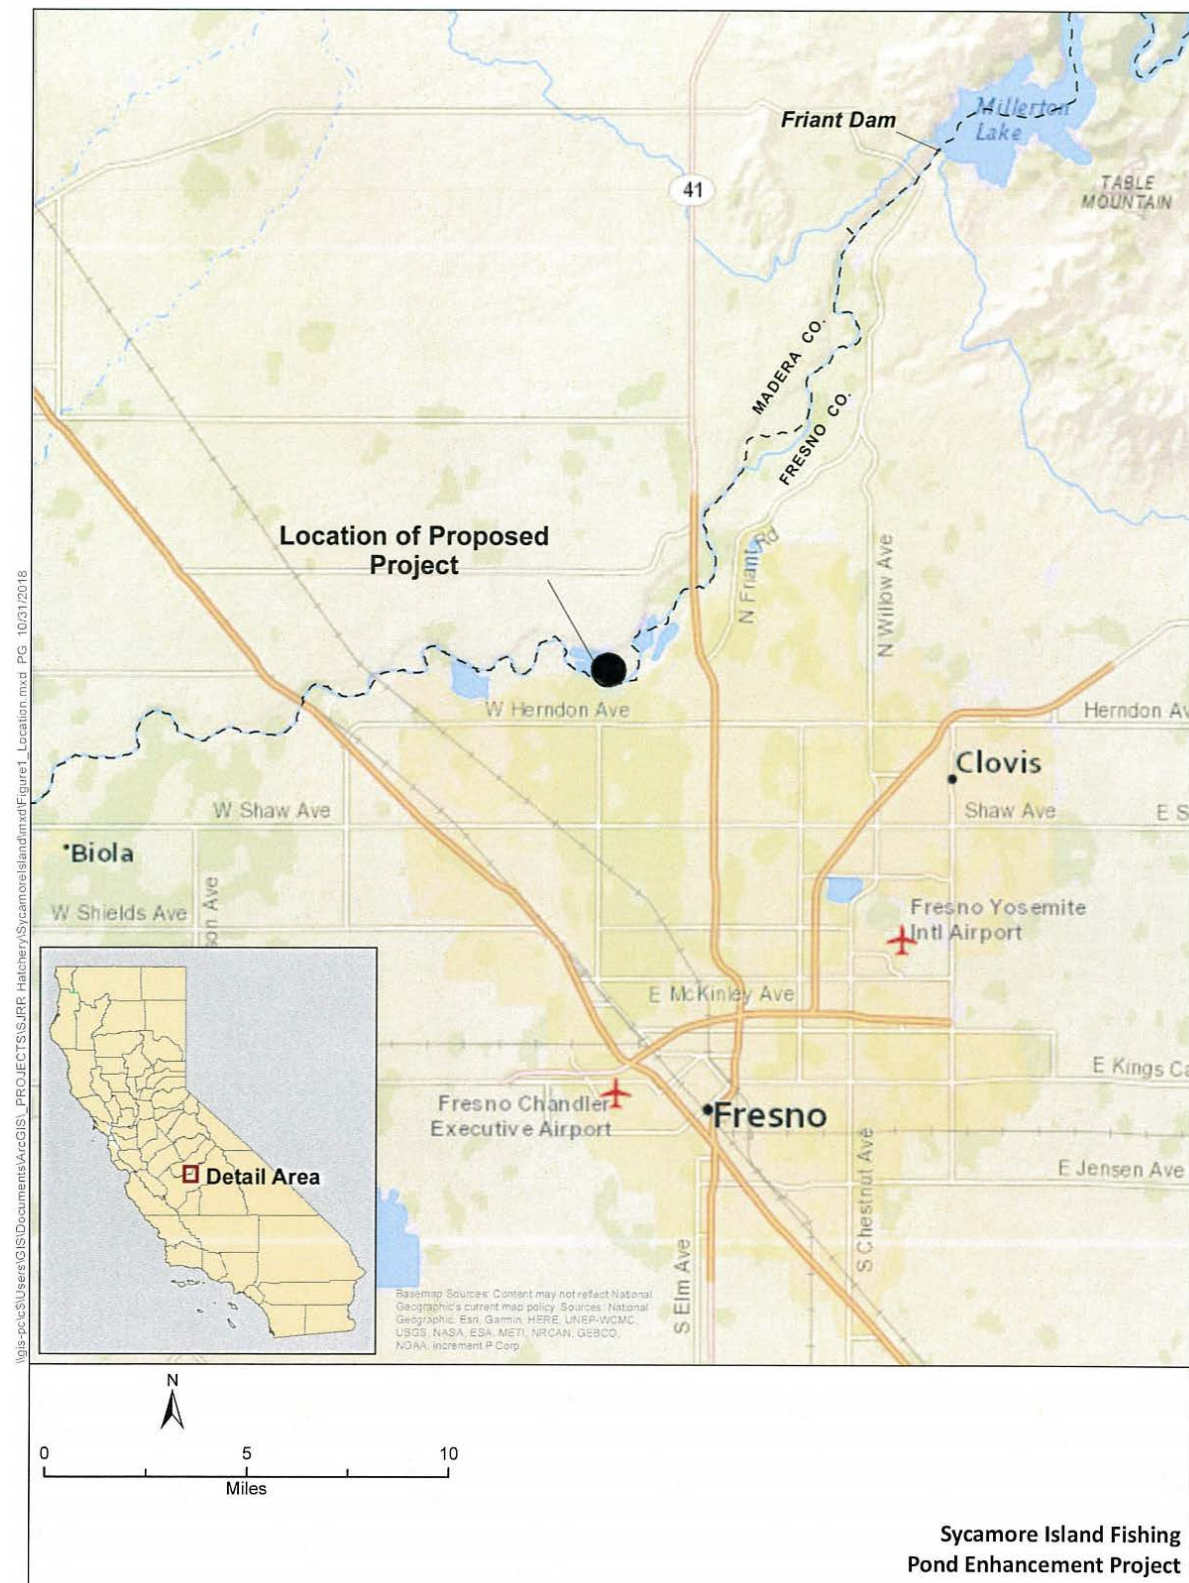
Millerton Lake

Friant Dam

41

TABLE MOUNTAIN

MADERA CO.

FRESNO CO.

Location of Proposed Project

N Friant Rd

N Willow Ave

W Herndon Ave

Herndon Av

Clovis

W Shaw Ave

Shaw Ave

E S

Biola

W Shields Ave

on Ave

Fresno Yosemite Intl Airport

E McKinley Ave

E Kings Ca

Fresno Chandler Executive Airport

Fresno

E Jensen Ave

S Chestnut Ave

S Elm Ave

Detail Area

Basemap Sources: Content may not reflect National Geographic's current map policy. Sources: National Geographic, Esri, Garmin, HERE, UNEP-WCMC, USGS, NASA, ESA, METI, NRCAN, GEBCO, NOAA, increment P Corp.

\\gis-pc\c$\Users\GIS\Documents\ArcGIS\_PROJECTS\SJRR Hatchery\SycamoreIsland\mxd\Figure1_Location.mxd PG 10/31/2018

N

0 5 10
Miles

Sycamore Island Fishing Pond Enhancement Project